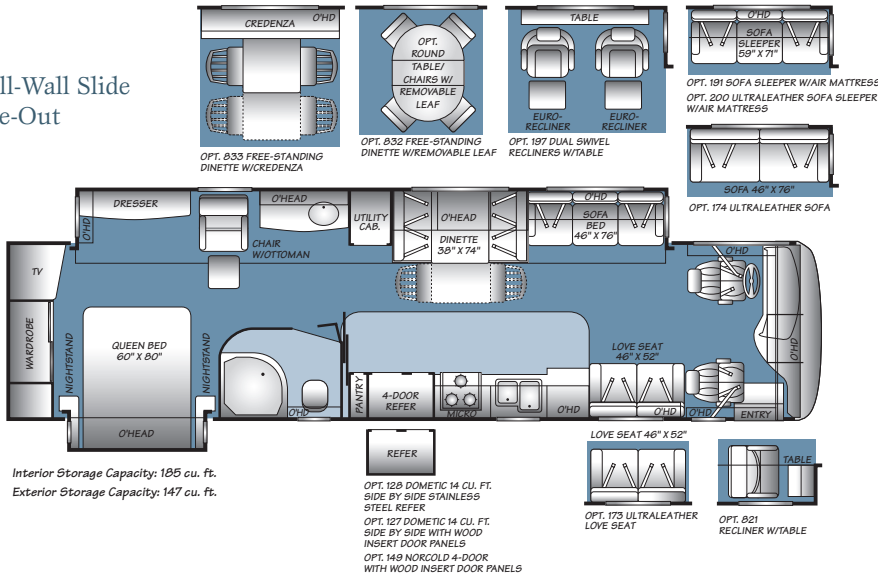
ll-Wall Slide
e-Out

CREDENZA
O'HD

OPT. 833 FREE-STANDING DINETTE W/CREDENZA

OPT. ROUND TABLE/ CHAIRS W/ REMOVABLE LEAF

OPT. 832 FREE-STANDING DINETTE W/REMOVABLE LEAF

TABLE
EURO-RECLINER
EURO-RECLINER

OPT. 197 DUAL SWIVEL RECLINERS W/TABLE

O'HD
SOFA SLEEPER 59" X 71"

OPT. 191 SOFA SLEEPER W/AIR MATTRESS
OPT. 200 ULTRALEATHER SOFA SLEEPER W/AIR MATTRESS

SOFA 46" X 76"

OPT. 174 ULTRALEATHER SOFA

DRESSER
O'HD
O'HEAD
UTILITY CAB.
O'HEAD
DINETTE 38" X 74"
O'HD
SOFA BED 46" X 76"
CHAIR W/OTTOMAN
O'HD
TV
WARDROBE
NIGHTSTAND
QUEEN BED 60" X 80"
NIGHTSTAND
O'HEAD
O'HD
PANTRY
4-DOOR REFER
MICRO
O'HD
LOVE SEAT 46" X 52"
O'HD
O'HD
O'HD
ENTRY

Interior Storage Capacity: 185 cu. ft.
Exterior Storage Capacity: 147 cu. ft.

REFER

OPT. 128 DOMETIC 14 CU. FT. SIDE BY SIDE STAINLESS STEEL REFER
OPT. 127 DOMETIC 14 CU. FT. SIDE BY SIDE WITH WOOD INSERT DOOR PANELS
OPT. 149 NORCOLD 4-DOOR WITH WOOD INSERT DOOR PANELS

LOVE SEAT 46" X 52"

OPT. 173 ULTRALEATHER LOVE SEAT

TABLE

OPT. 821 RECLINER W/TABLE